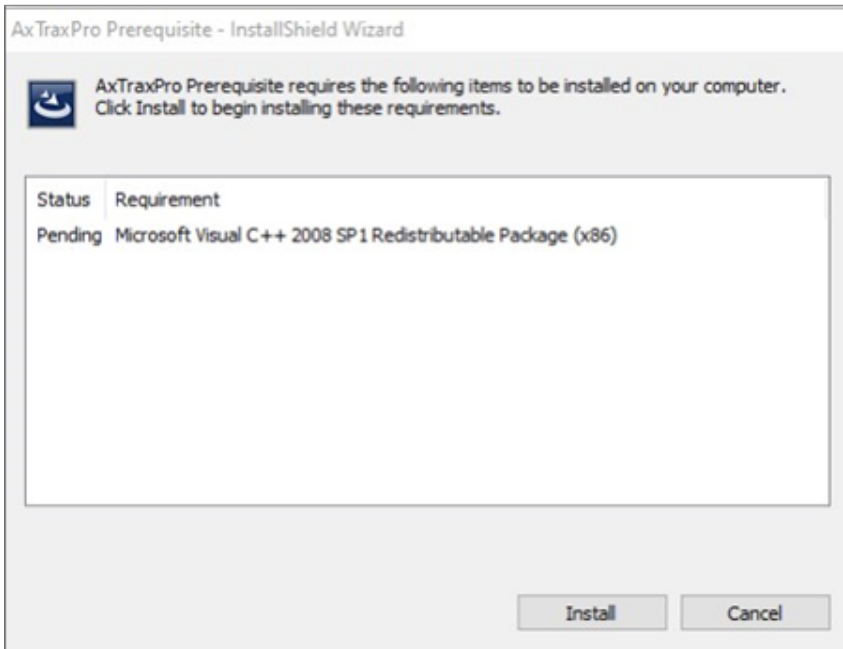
AxTraxPro Prerequisite - InstallShield Wizard

AxTraxPro Prerequisite requires the following items to be installed on your computer. Click Install to begin installing these requirements.

| Status | Requirement |
|---|---|
| Pending | Microsoft Visual C++ 2008 SP1 Redistributable Package (x86) |

Install

Cancel